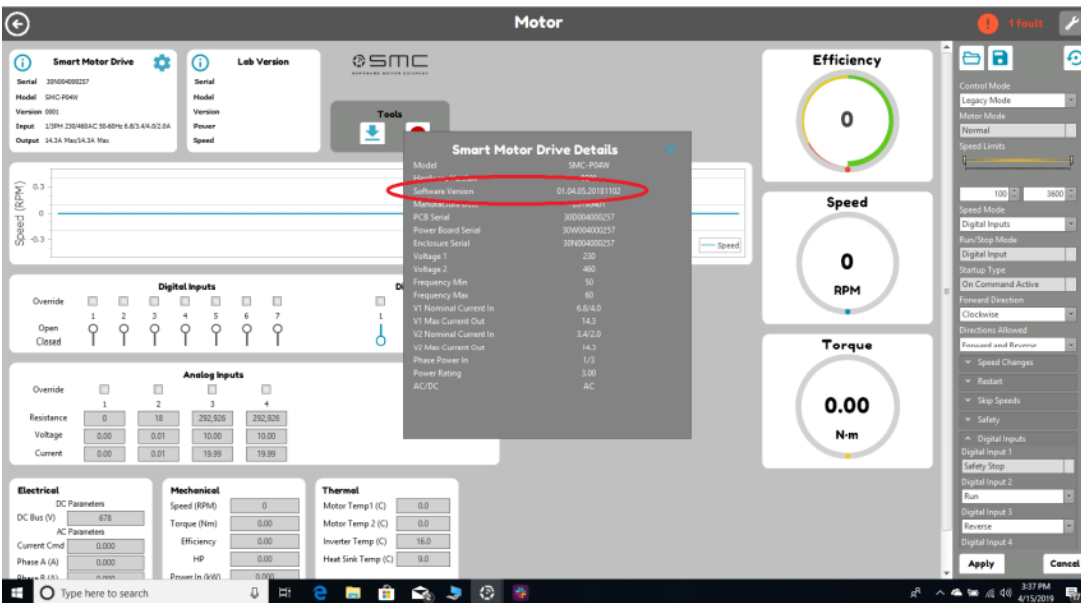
Motor

1 fault

Smart Motor Drive

Serial 30N004000257
Model SMC-P04W
Version 0001
Input 1/3PH 230/460AC 50-60Hz 6.8/3.4/4.0/2.0A
Output 14.3A Max/14.3A Max

Lab Version

Serial
Model
Version
Power
Speed

SMC

Tools

Speed (RPM)
0.3
0
-0.3

Speed

Smart Motor Drive Details

| | |
|---|---|
| Model | SMC-P04W |
| Hardware Version | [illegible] |
| Software Version | 01.04.05.20181102 |
| Manufacture Date | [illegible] |
| PCB Serial | 30D004000257 |
| Power Board Serial | 30W004000257 |
| Enclosure Serial | 30N004000257 |
| Voltage 1 | 230 |
| Voltage 2 | 460 |
| Frequency Min | 50 |
| Frequency Max | 60 |
| V1 Nominal Current In | 6.8/4.0 |
| V1 Max Current Out | 14.3 |
| V2 Nominal Current In | 3.4/2.0 |
| V2 Max Current Out | 14.3 |
| Phase Power In | 1/3 |
| Power Rating | 3.00 |
| AC/DC | AC |

Digital Inputs

Override
1 2 3 4 5 6 7
Open
Closed

D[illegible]
1

Analog Inputs

| | 1 | 2 | 3 | 4 |
|---|---|---|---|---|
| Override | | | | |
| Resistance | 0 | 18 | 292,926 | 292,926 |
| Voltage | 0.00 | 0.01 | 10.00 | 10.00 |
| Current | 0.00 | 0.01 | 19.99 | 19.99 |

Electrical
DC Parameters
DC Bus (V) 678
AC Parameters
Current Cmd 0.000
Phase A (A) 0.000
Phase B (A) 0.000

Mechanical
Speed (RPM) 0
Torque (Nm) 0.00
Efficiency 0.00
HP 0.00
Power In (kW) 0.000

Thermal
Motor Temp1 (C) 0.0
Motor Temp 2 (C) 0.0
Inverter Temp (C) 16.0
Heat Sink Temp (C) 9.0

Efficiency
0

Speed
0
RPM

Torque
0.00
N-m

Control Mode
Legacy Mode
Motor Mode
Normal
Speed Limits
100
3600
Speed Mode
Digital Inputs
Run/Stop Mode
Digital Input
Startup Type
On Command Active
Forward Direction
Clockwise
Directions Allowed
Forward and Reverse
Speed Changes
Restart
Skip Speeds
Safety
Digital Inputs
Digital Input 1
Safety Stop
Digital Input 2
Run
Digital Input 3
Reverse
Digital Input 4

Apply
Cancel

Type here to search

3:37 PM
4/15/2019